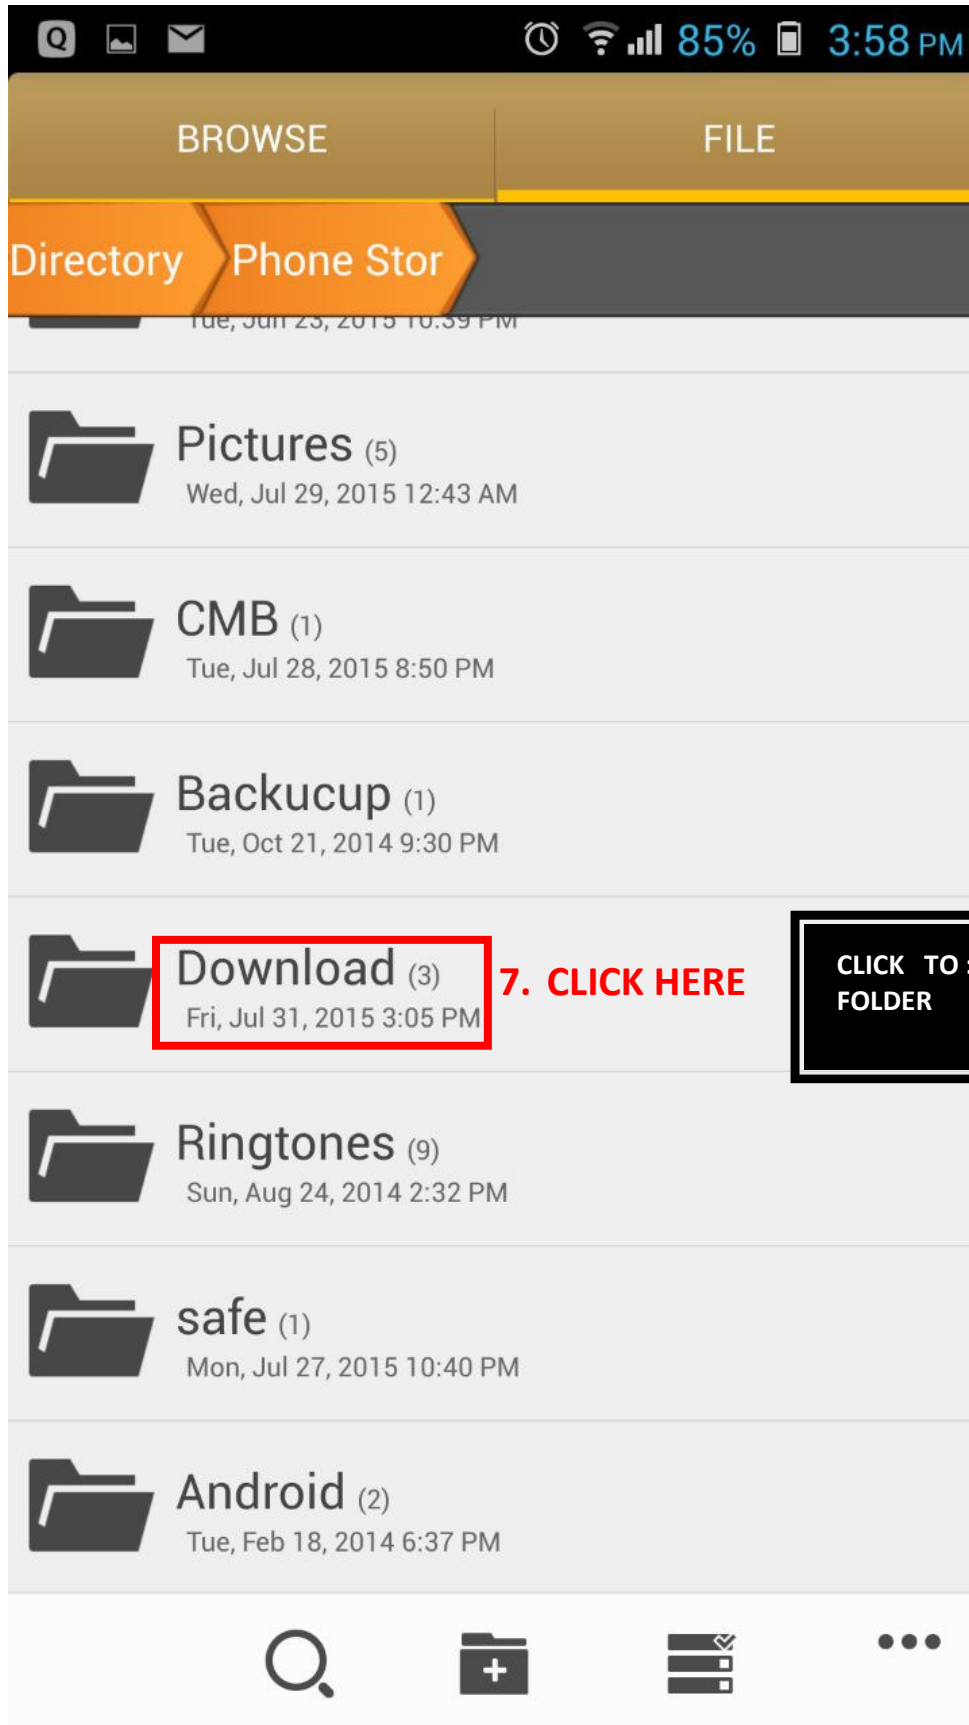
85% 3:58 PM

BROWSE

FILE

Directory

Phone Stor

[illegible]

Pictures (5)
Wed, Jul 29, 2015 12:43 AM

CMB (1)
Tue, Jul 28, 2015 8:50 PM

Backucup (1)
Tue, Oct 21, 2014 9:30 PM

Download (3)
Fri, Jul 31, 2015 3:05 PM

7. CLICK HERE

CLICK TO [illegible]
FOLDER

Ringtones (9)
Sun, Aug 24, 2014 2:32 PM

safe (1)
Mon, Jul 27, 2015 10:40 PM

Android (2)
Tue, Feb 18, 2014 6:37 PM